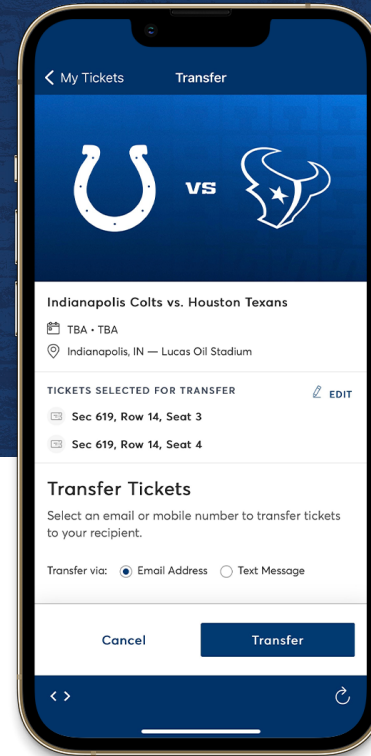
< My Tickets Transfer

VS

Indianapolis Colts vs. Houston Texans

TBA • TBA

Indianapolis, IN — Lucas Oil Stadium

TICKETS SELECTED FOR TRANSFER

EDIT

Sec 619, Row 14, Seat 3

Sec 619, Row 14, Seat 4

Transfer Tickets

Select an email or mobile number to transfer tickets to your recipient.

Transfer via: Email Address Text Message

Cancel

Transfer

< >